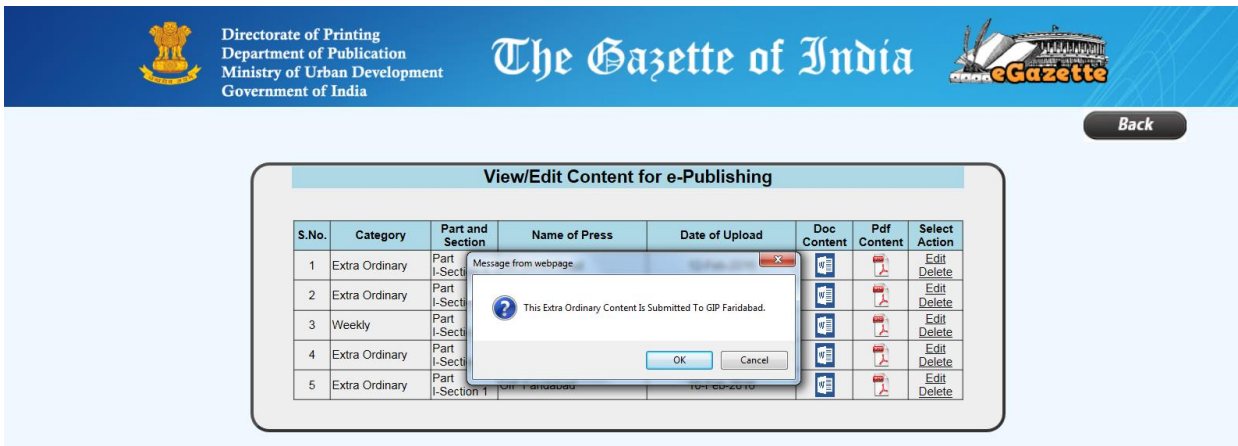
Directorate of Printing
Department of Publication
Ministry of Urban Development
Government of India

The Gazette of India

eGazette

Back

View/Edit Content for e-Publishing

| S.No. | Category | Part and Section | Name of Press | Date of Upload | Doc Content | Pdf Content | Select Action |
|---|---|---|---|---|---|---|---|
| 1 | Extra Ordinary | Part I-Sectio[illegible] | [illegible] | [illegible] | | | Edit Delete |
| 2 | Extra Ordinary | Part I-Sectio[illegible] | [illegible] | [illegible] | | | Edit Delete |
| 3 | Weekly | Part I-Sectio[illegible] | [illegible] | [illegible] | | | Edit Delete |
| 4 | Extra Ordinary | Part I-Sectio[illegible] | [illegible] | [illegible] | | | Edit Delete |
| 5 | Extra Ordinary | Part I-Section 1 | GIP Faridabad | 10-Feb-2016 | | | Edit Delete |

Message from webpage

This Extra Ordinary Content Is Submitted To GIP Faridabad.

OK Cancel